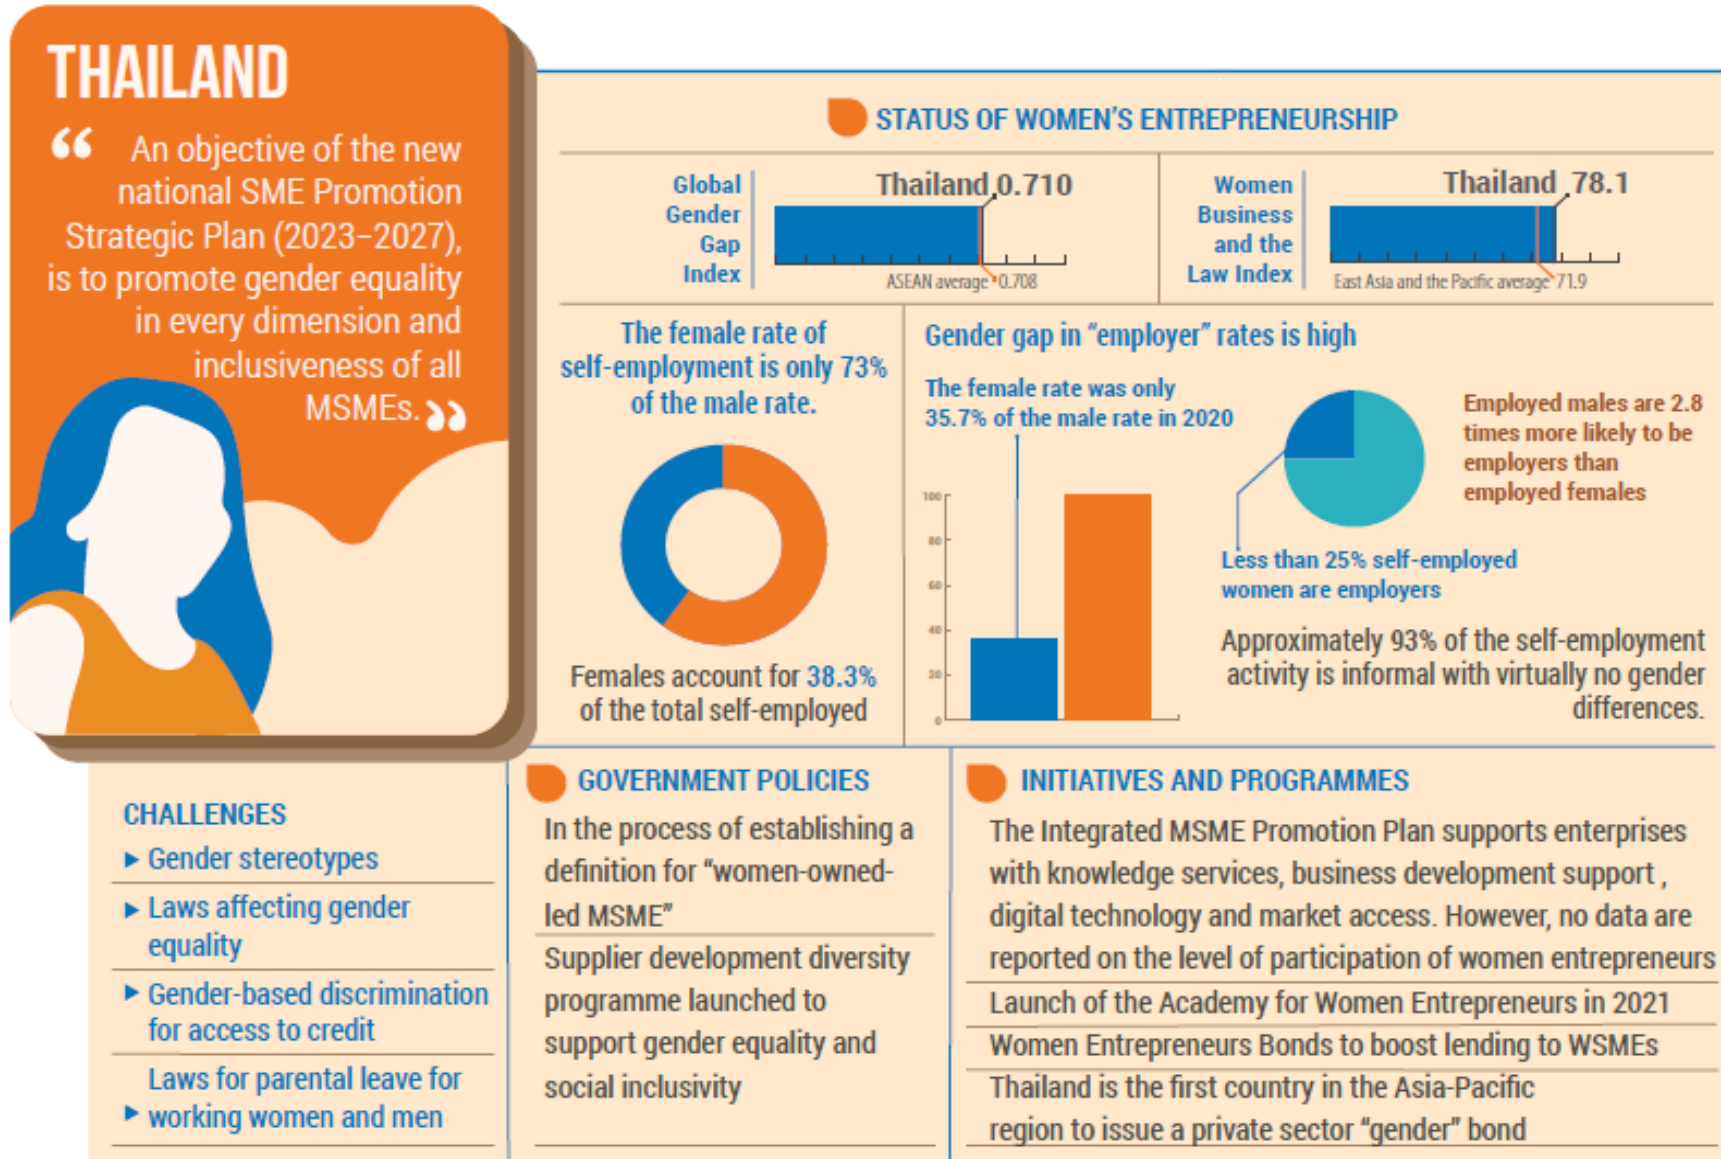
THAILAND

“ An objective of the new national SME Promotion Strategic Plan (2023–2027), is to promote gender equality in every dimension and inclusiveness of all MSMEs. ”

STATUS OF WOMEN'S ENTREPRENEURSHIP

Global Gender Gap Index

Thailand 0.710

ASEAN average 0.708

Women Business and the Law Index

Thailand 78.1

East Asia and the Pacific average 71.9

The female rate of self-employment is only 73% of the male rate.

Females account for 38.3% of the total self-employed

Gender gap in “employer” rates is high

The female rate was only 35.7% of the male rate in 2020

100
80
60
40
20
0

Employed males are 2.8 times more likely to be employers than employed females

Less than 25% self-employed women are employers

Approximately 93% of the self-employment activity is informal with virtually no gender differences.

CHALLENGES

▶ Gender stereotypes

▶ Laws affecting gender equality

▶ Gender-based discrimination for access to credit

▶ Laws for parental leave for working women and men

GOVERNMENT POLICIES

In the process of establishing a definition for “women-owned-led MSME”

Supplier development diversity programme launched to support gender equality and social inclusivity

INITIATIVES AND PROGRAMMES

The Integrated MSME Promotion Plan supports enterprises with knowledge services, business development support , digital technology and market access. However, no data are reported on the level of participation of women entrepreneurs

Launch of the Academy for Women Entrepreneurs in 2021

Women Entrepreneurs Bonds to boost lending to WSMEs

Thailand is the first country in the Asia-Pacific region to issue a private sector “gender” bond